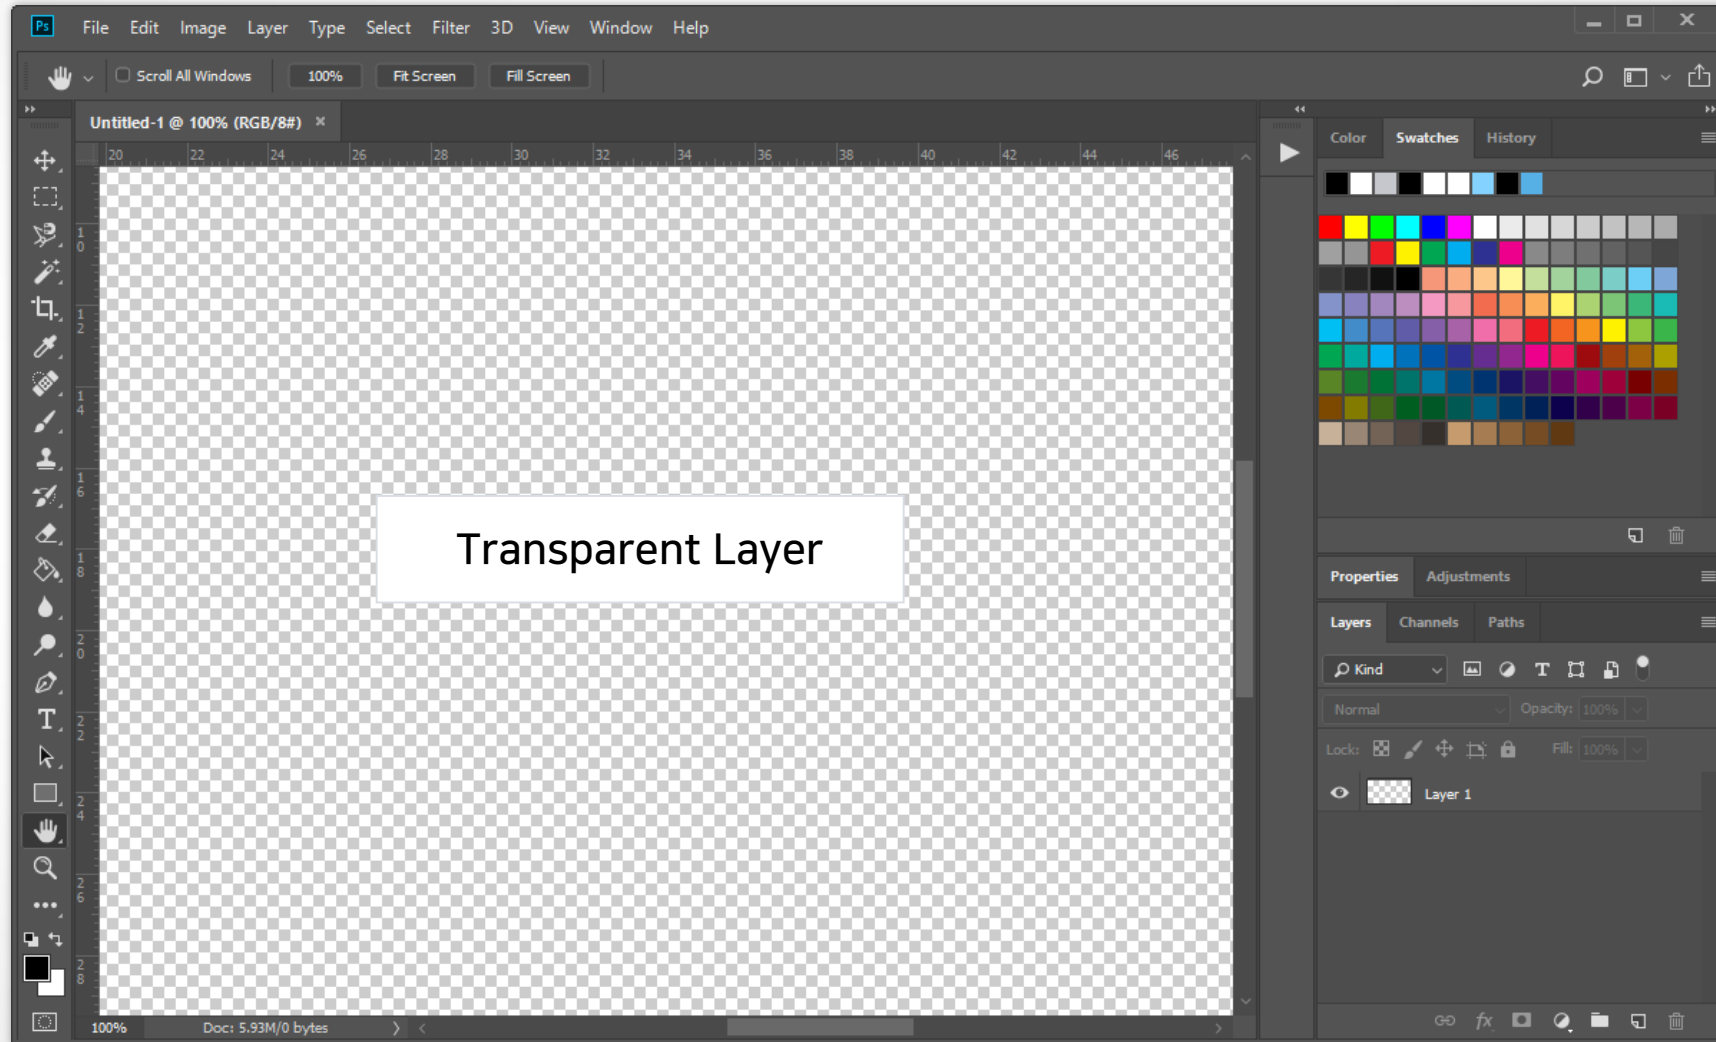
Ps File Edit Image Layer Type Select Filter 3D View Window Help

Scroll All Windows 100% Fit Screen Fill Screen

Untitled-1 @ 100% (RGB/8#) ×

20 22 24 26 28 30 32 34 36 38 40 42 44 46

10 12 14 16 18 20 22 24 26 28

Transparent Layer

Color Swatches History

Properties Adjustments

Layers Channels Paths

Kind

Normal Opacity: 100%

Lock: Fill: 100%

Layer 1

100% Doc: 5.93M/0 bytes